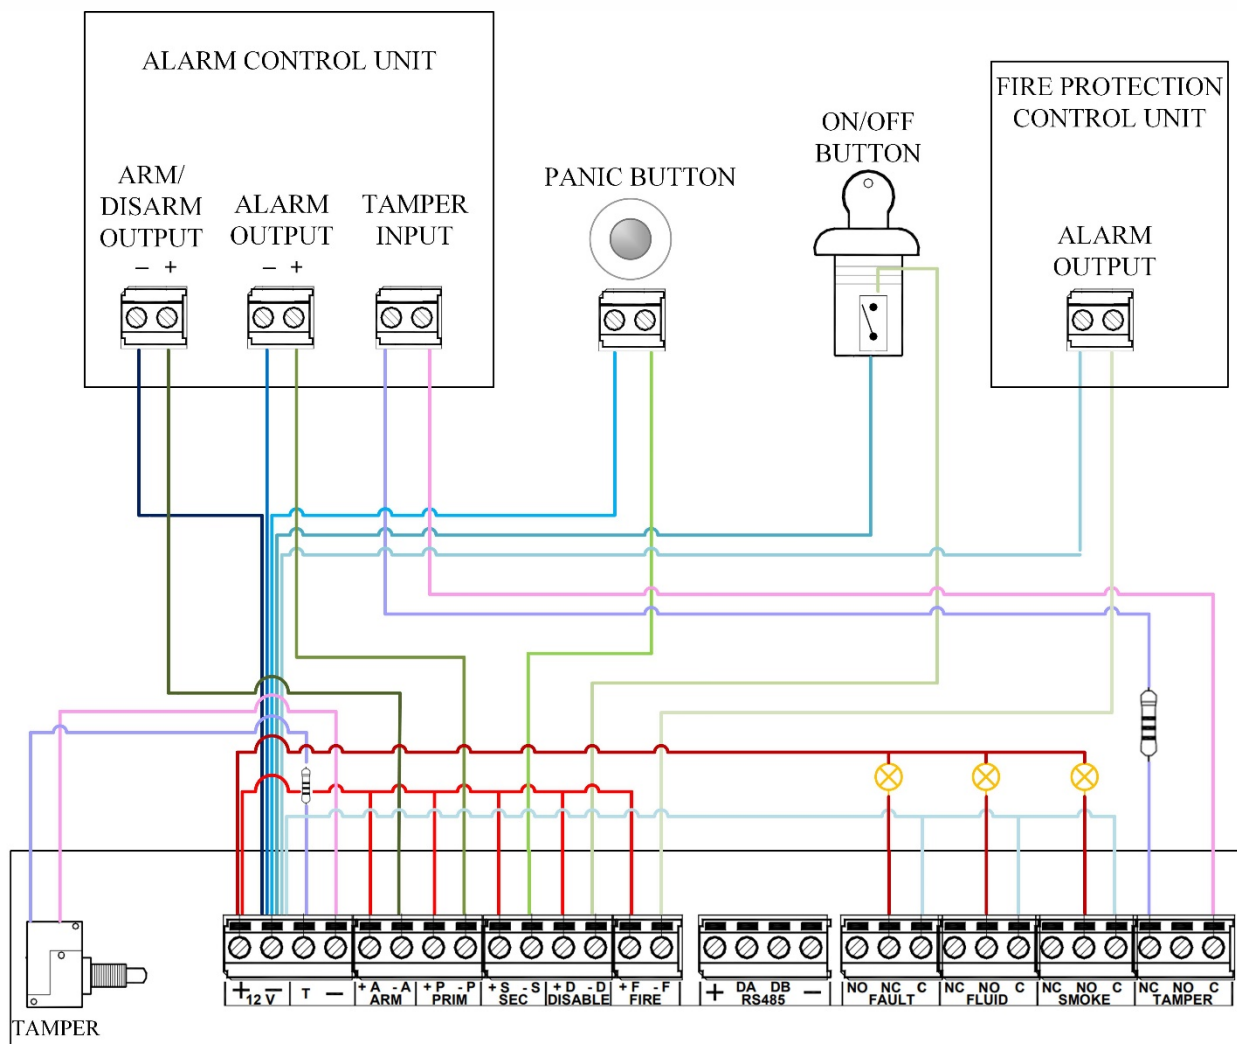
ALARM CONTROL UNIT

ARM/ DISARM OUTPUT
– +

ALARM OUTPUT
– +

TAMPER INPUT

PANIC BUTTON

ON/OFF BUTTON

FIRE PROTECTION CONTROL UNIT

ALARM OUTPUT

TAMPER

+ 12 V – T –

+A -A ARM

+P -P PRIM

+S -S SEC

+D -D DISABLE

+F -F FIRE

+ DA DB RS485 –

NO NC C FAULT

NC NO C FLUID

NC NO C SMOKE

NC NO C TAMPER